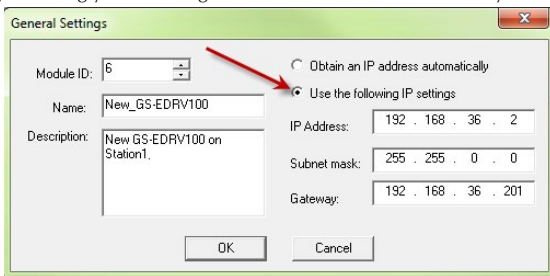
General Settings

Module ID: 6

Name: New_GS-EDRV100

Description: New GS-EDRV100 on Station1.

Obtain an IP address automatically

Use the following IP settings

IP Address: 192 . 168 . 36 . 2

Subnet mask: 255 . 255 . 0 . 0

Gateway: 192 . 168 . 36 . 201

OK

Cancel